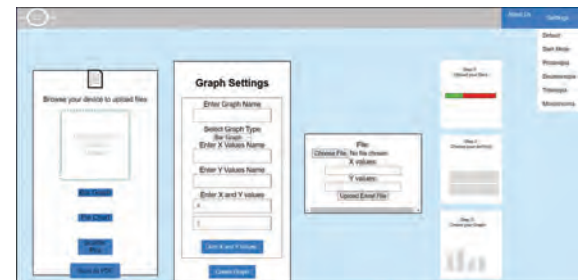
About Us
Settings
Default
Dark Mode
Protanopia
Deuteranopia
Tritanopia
Monochrome

Browse your device to upload files
Bar Graph
Pie Chart
Scatter Plot
Save as PDF

Graph Settings
Enter Graph Name
Select Graph Type: Bar Graph
Enter X Values Name
Enter Y Values Name
Enter X and Y Values
X
Y
Add X and Y Values
Create Graph

File:
Choose File No file chosen
X values:
Y values:
Upload Excel File

Step 1:
Upload your file
Step 2:
Choose your settings
Step 3:
Create your Graph